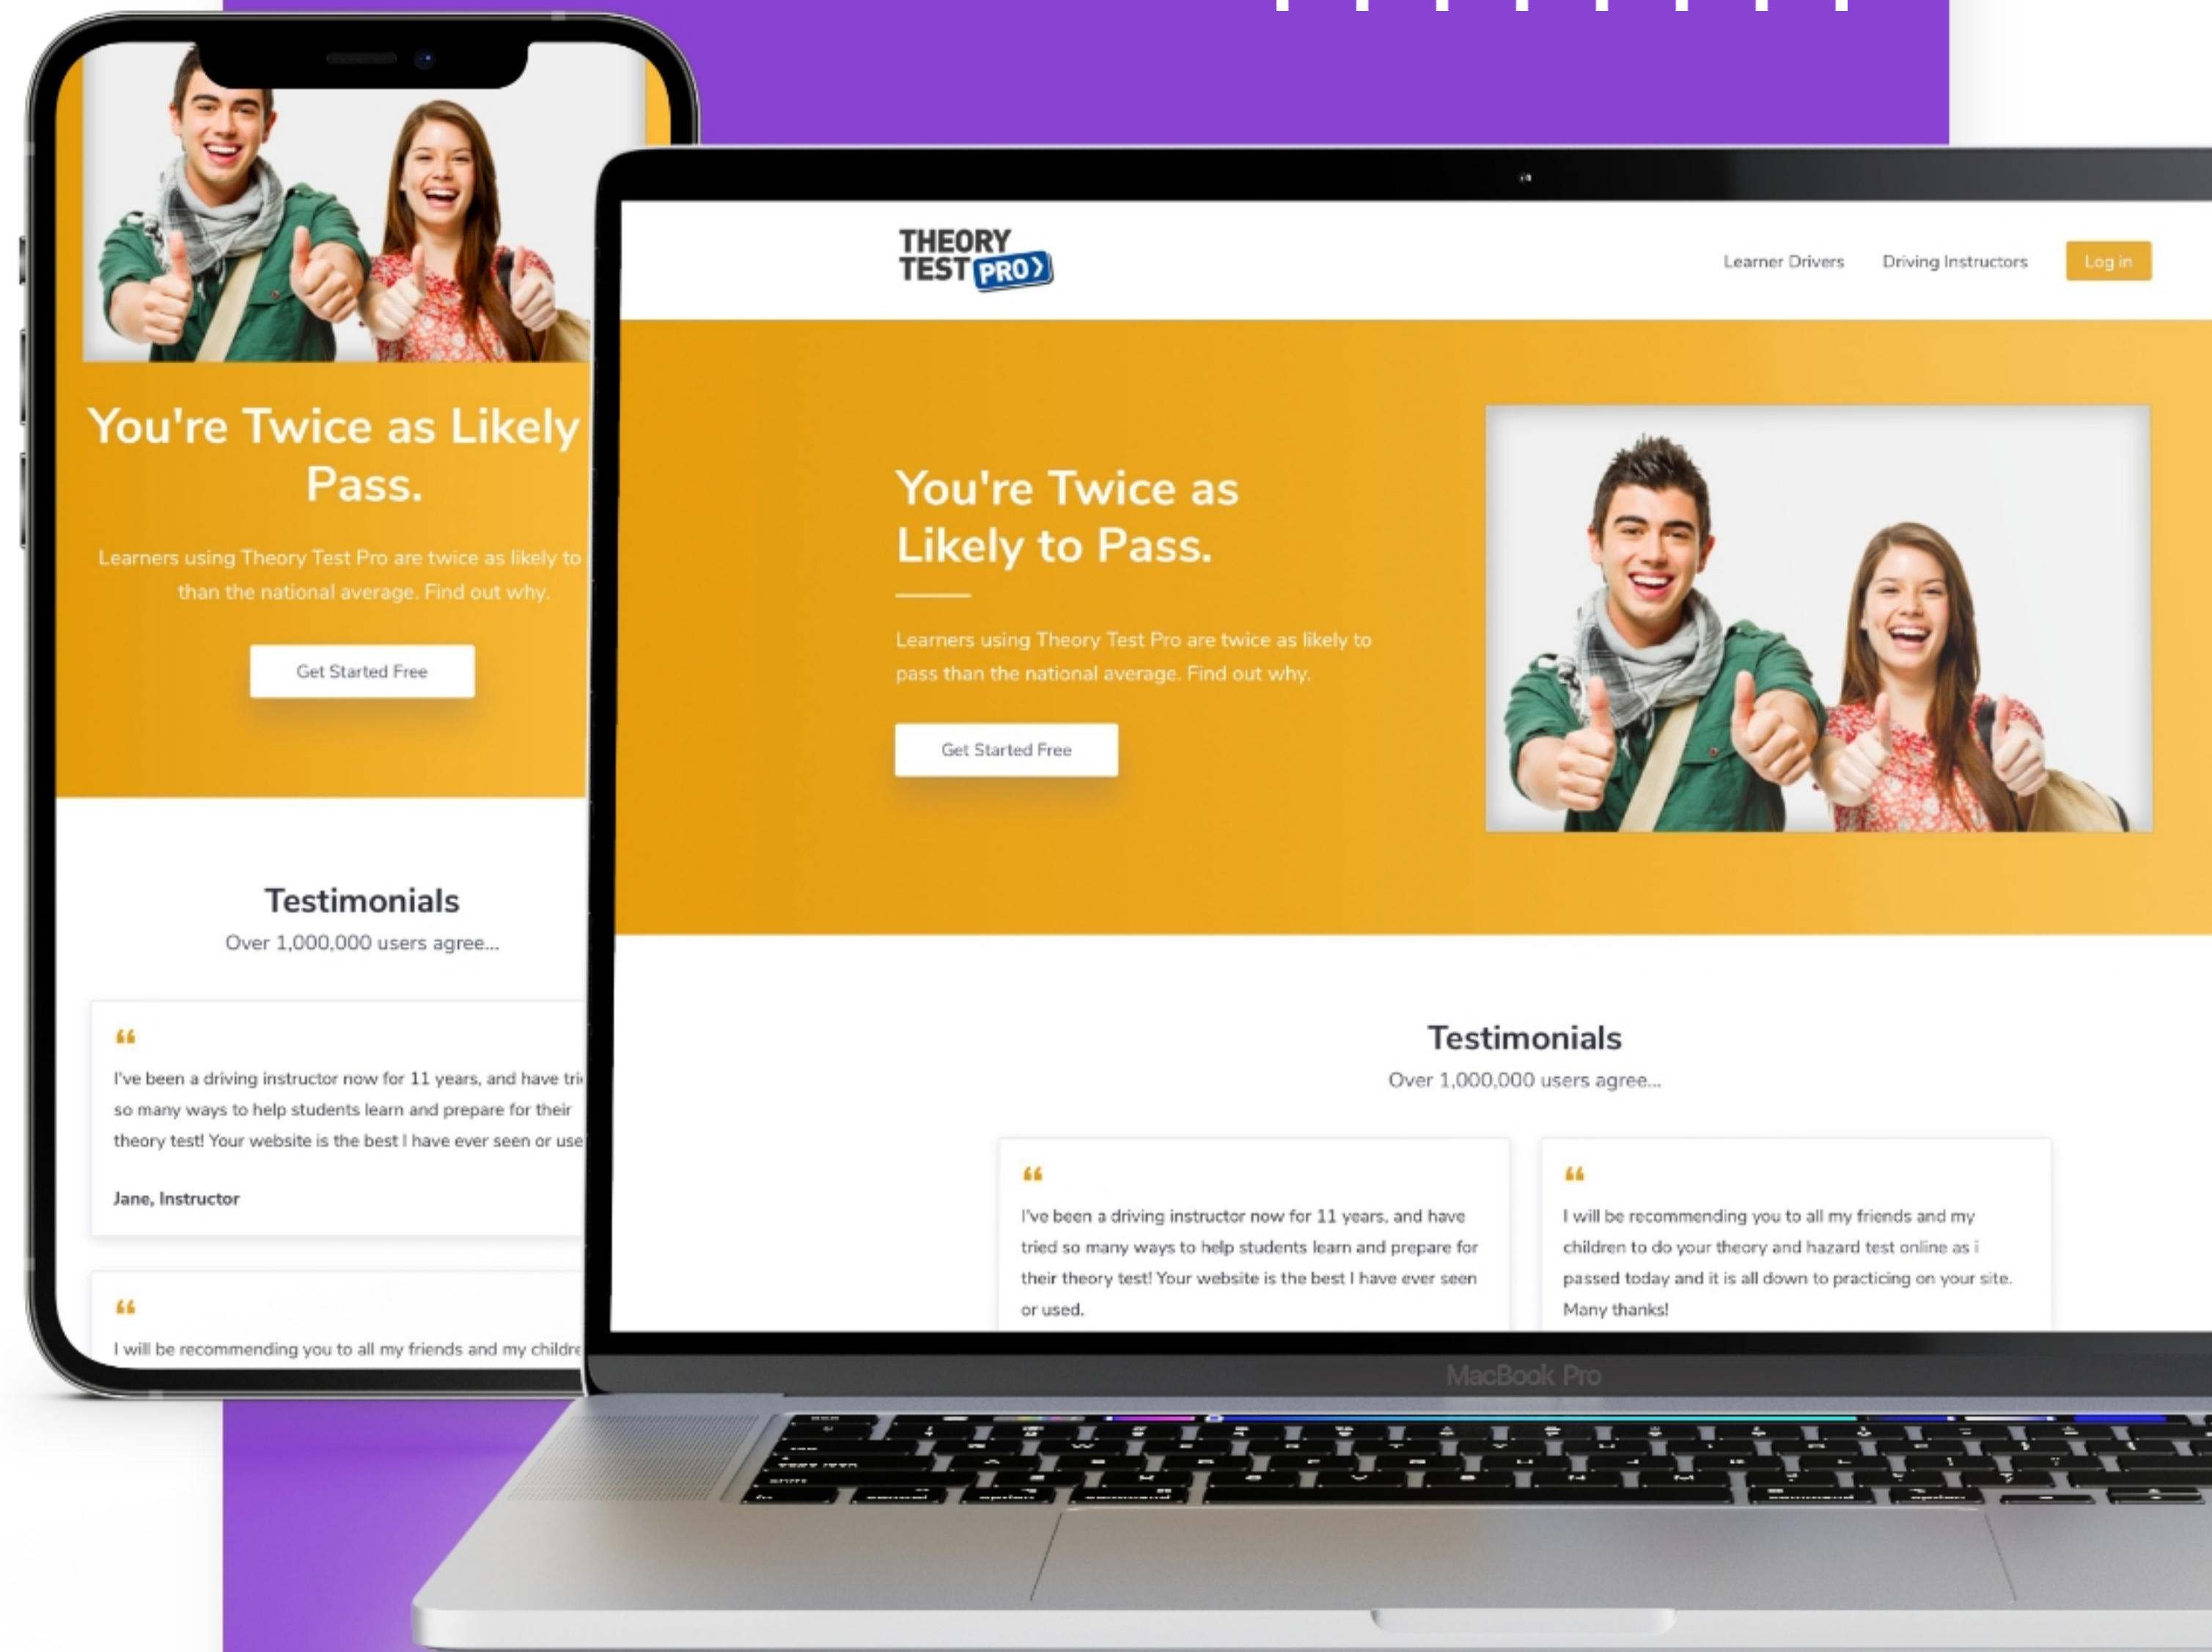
You're Twice as Likely Pass.

Learners using Theory Test Pro are twice as likely to than the national average. Find out why.

Get Started Free

Testimonials
Over 1,000,000 users agree...

“

I've been a driving instructor now for 11 years, and have tri so many ways to help students learn and prepare for their theory test! Your website is the best I have ever seen or use

Jane, Instructor

“

I will be recommending you to all my friends and my childre

THEORY TEST PRO

Learner Drivers Driving Instructors Log in

You're Twice as Likely to Pass.

Learners using Theory Test Pro are twice as likely to pass than the national average. Find out why.

Get Started Free

Testimonials
Over 1,000,000 users agree...

“

I've been a driving instructor now for 11 years, and have tried so many ways to help students learn and prepare for their theory test! Your website is the best I have ever seen or used.

“

I will be recommending you to all my friends and my children to do your theory and hazard test online as i passed today and it is all down to practicing on your site. Many thanks!

MacBook Pro